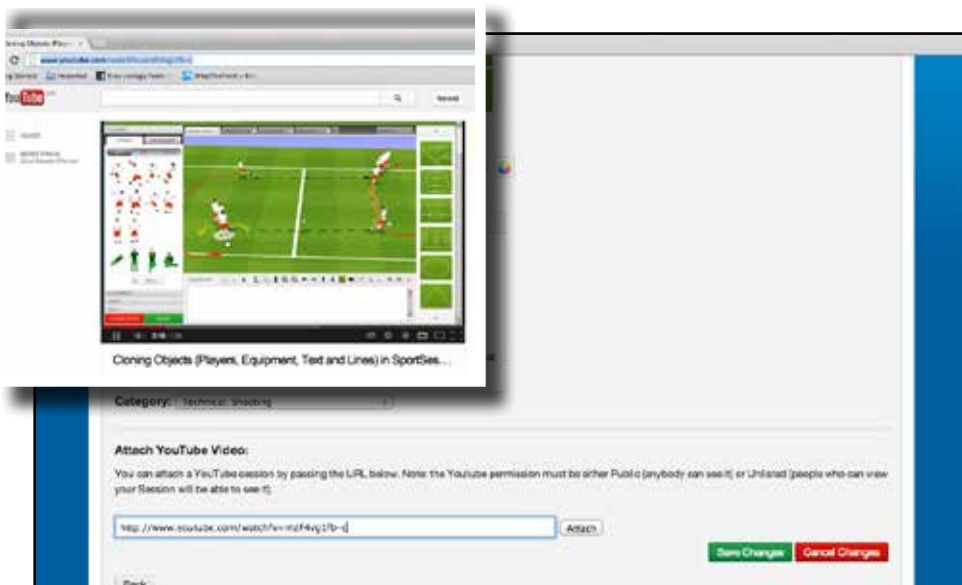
Cloning Objects (Players, Equipment, Text and Lines) in SportSes...

Category: Technical: Shooting

Attach YouTube Video:

You can attach a YouTube session by pasting the URL below. Note: the Youtube permission must be either Public (anybody can see it) or Unlisted (people who can view your Session will be able to see it).

http://www.youtube.com/watch?v=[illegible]

Attach

Save Changes

Cancel Changes

Back